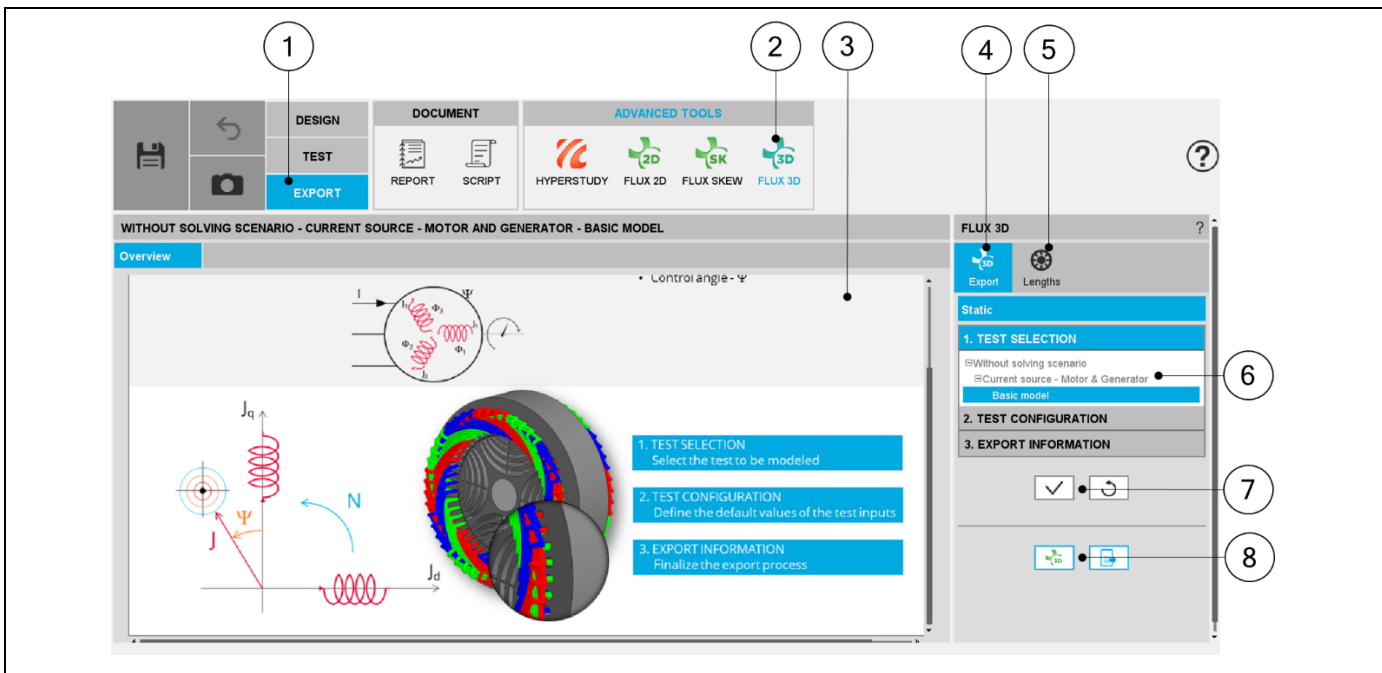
1 2 3 4 5

DESIGN
TEST
EXPORT

DOCUMENT
REPORT
SCRIPT

ADVANCED TOOLS
HYPERSTUDY
FLUX 2D
FLUX SKEW
FLUX 3D

?

WITHOUT SOLVING SCENARIO - CURRENT SOURCE - MOTOR AND GENERATOR - BASIC MODEL

Overview

• Control angle - Ψ

I
Ψ
$\Phi_3$
$\Phi_2$
$\Phi_1$

$J_q$
N
Ψ
J
$J_d$

1. TEST SELECTION
Select the test to be modeled

2. TEST CONFIGURATION
Define the default values of the test inputs

3. EXPORT INFORMATION
Finalize the export process

FLUX 3D ?

Export
Lengths

Static

1. TEST SELECTION
⊟Without solving scenario
⊟Current source - Motor & Generator
Basic model

2. TEST CONFIGURATION

3. EXPORT INFORMATION

6
7
8